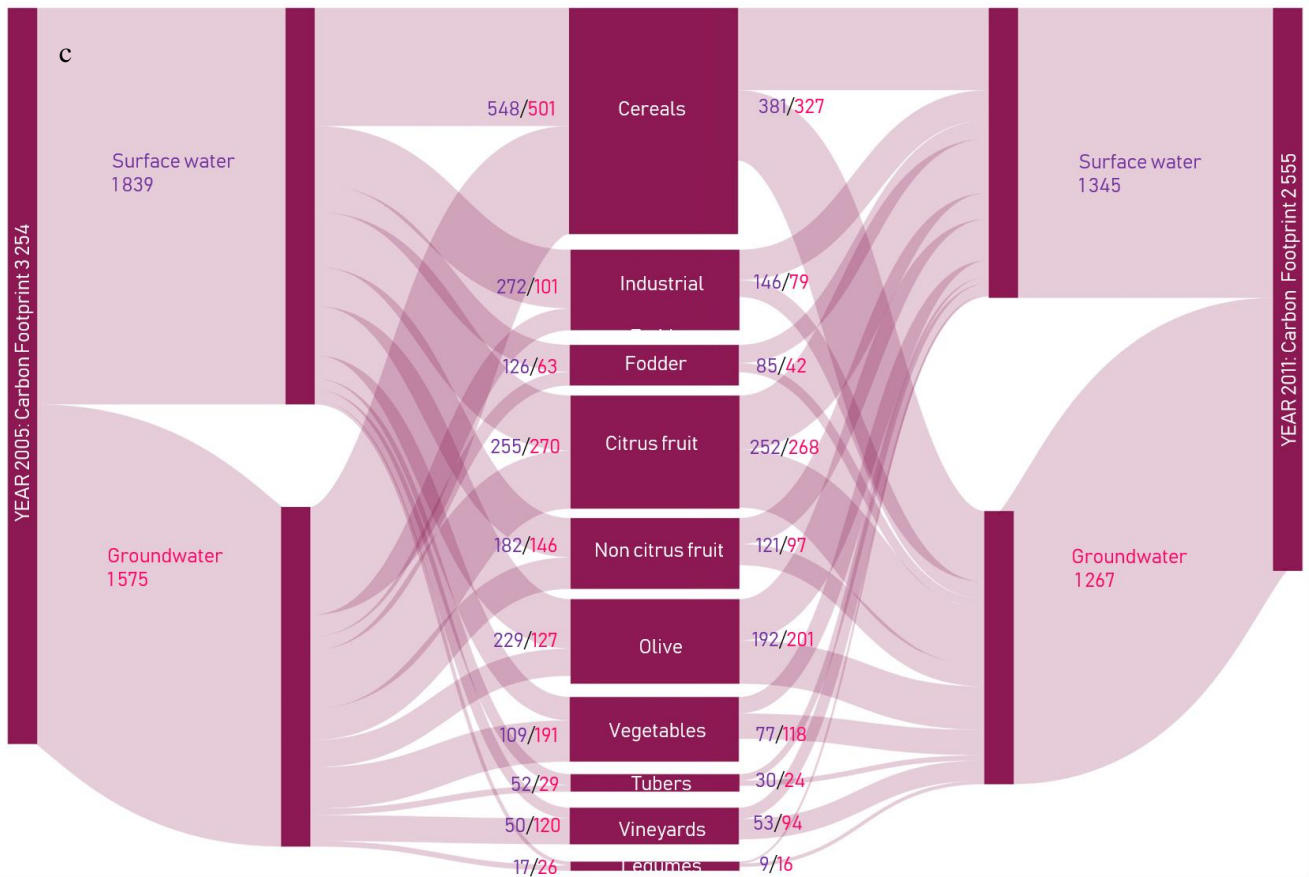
c

YEAR 2005: Carbon Footprint 3 254

Surface water
1839

Groundwater
1575

548/501 Cereals 381/327

272/101 Industrial 146/79

126/63 Fodder 85/42

255/270 Citrus fruit 252/268

182/146 Non citrus fruit 121/97

229/127 Olive 192/201

109/191 Vegetables 77/118

52/29 Tubers 30/24

50/120 Vineyards 53/94

17/26 Legumes 9/16

Surface water
1345

Groundwater
1267

YEAR 2011: Carbon Footprint 2 555